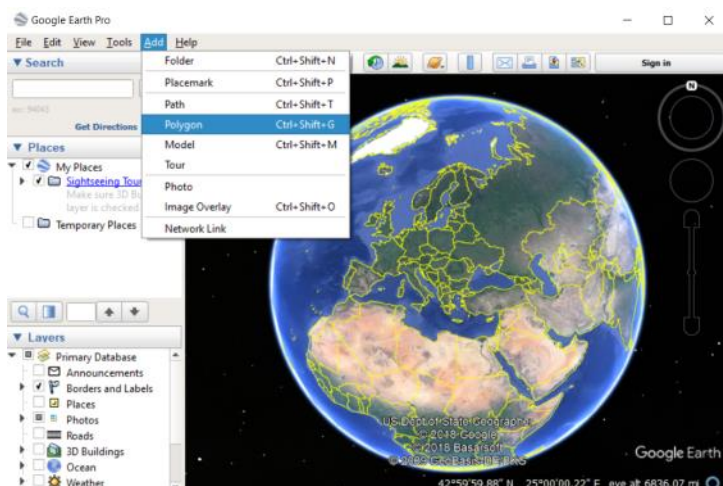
Google Earth Pro

File Edit View Tools Add Help

▼ Search

ex: 94043

Get Directions

▼ Places

My Places

Sightseeing Tour

Make sure 3D Bu

layer is checked

Temporary Places

Folder Ctrl+Shift+N

Placemark Ctrl+Shift+P

Path Ctrl+Shift+T

Polygon Ctrl+Shift+G

Model Ctrl+Shift+M

Tour

Photo

Image Overlay Ctrl+Shift+O

Network Link

Sign in

▼ Layers

Primary Database

Announcements

Borders and Labels

Places

Photos

Roads

3D Buildings

Ocean

Weather

US Dept of State Geographer

© 2018 Google

© 2018 Basarsoft

© 2018 GeoBasis-DE/BKG

Google Earth

42°59'59.88" N 25°00'00.22" E eye alt 6836.07 mi